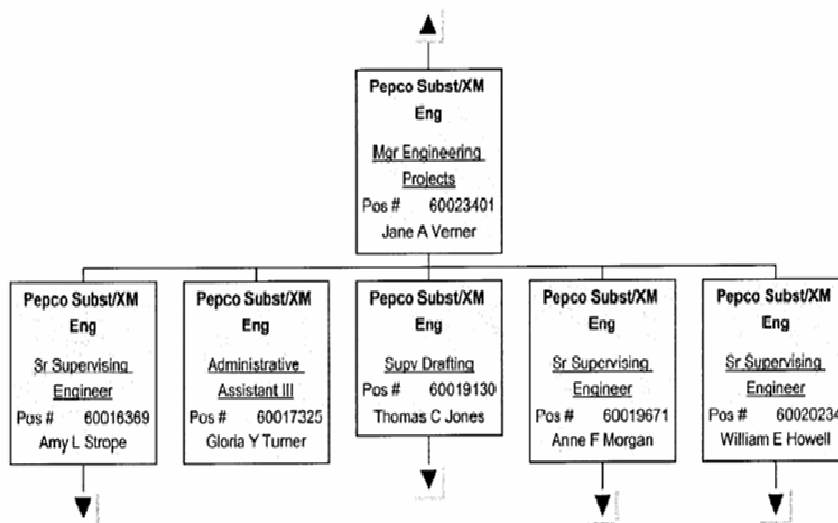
Pepco Subst/XM Eng
Mgr Engineering Projects
Pos # 60023401
Jane A Verner

Pepco Subst/XM Eng
Sr Supervising Engineer
Pos # 60016369
Amy L Strope

Pepco Subst/XM Eng
Administrative Assistant III
Pos # 60017325
Gloria Y Turner

Pepco Subst/XM Eng
Supv Drafting
Pos # 60019130
Thomas C Jones

Pepco Subst/XM Eng
Sr Supervising Engineer
Pos # 60019671
Anne F Morgan

Pepco Subst/XM Eng
Sr Supervising Engineer
Pos # 6002023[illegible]
William E Howell